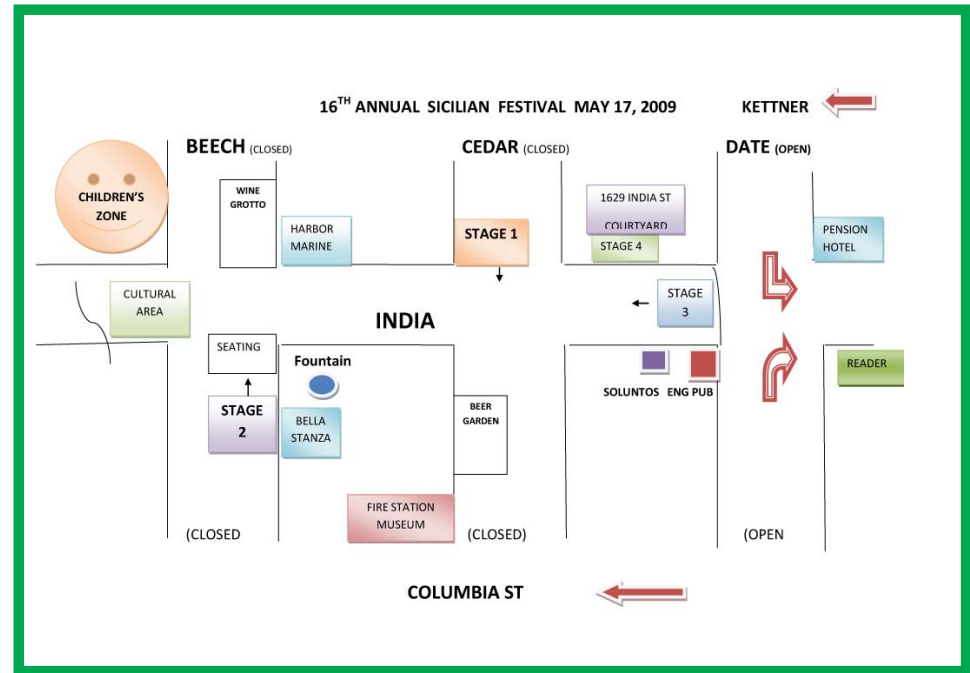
$16^{TH}$ ANNUAL SICILIAN FESTIVAL MAY 17, 2009

KETTNER

BEECH (CLOSED)

CEDAR (CLOSED)

DATE (OPEN)

CHILDREN'S ZONE

WINE GROTTO

HARBOR MARINE

STAGE 1

1629 INDIA ST COURTYARD

STAGE 4

PENSION HOTEL

CULTURAL AREA

INDIA

STAGE 3

SEATING

Fountain

SOLUNTOS

ENG PUB

READER

STAGE 2

BELLA STANZA

BEER GARDEN

FIRE STATION MUSEUM

(CLOSED

(CLOSED)

(OPEN

COLUMBIA ST